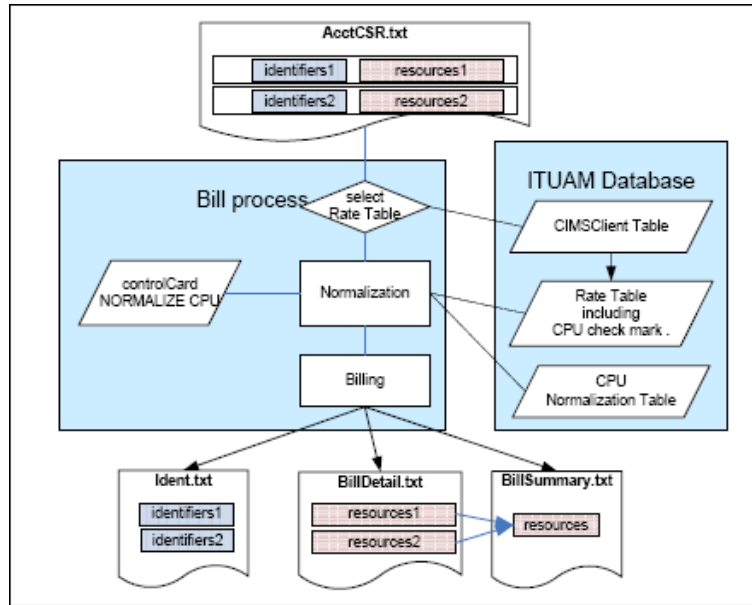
AcctCSR.txt

identifiers1 resources1

identifiers2 resources2

Bill process

select Rate Table

controlCard NORMALIZE CPU

Normalization

Billing

ITUAM Database

CIMSClient Table

Rate Table including CPU check mark .

CPU Normalization Table

Ident.txt

identifiers1

identifiers2

BillDetail.txt

resources1

resources2

BillSummary.txt

resources